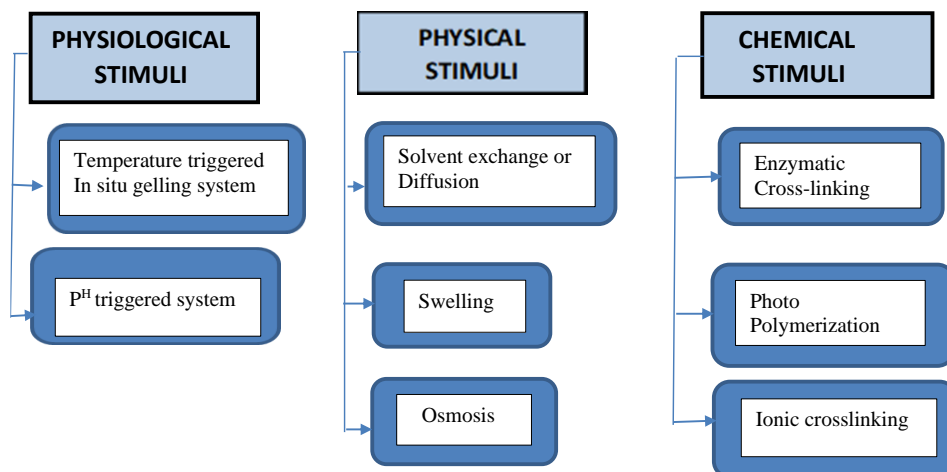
PHYSIOLOGICAL STIMULI

Temperature triggered In situ gelling system

$P^H$ triggered system

PHYSICAL STIMULI

Solvent exchange or Diffusion

Swelling

Osmosis

CHEMICAL STIMULI

Enzymatic Cross-linking

Photo Polymerization

Ionic crosslinking